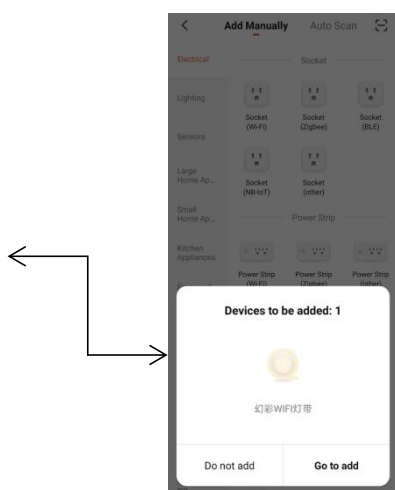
Add Manually Auto Scan

Electrical

Lighting

Sensors

Large Home Ap...

Small Home Ap...

Kitchen Appliances

Socket

Socket (Wi-Fi)

Socket (Zigbee)

Socket (BLE)

Socket (NB-IoT)

Socket (other)

Power Strip

Power Strip (Wi-Fi)

Power Strip (Zigbee)

Power Strip (other)

Devices to be added: 1

幻彩WIFI灯带

Do not add

Go to add